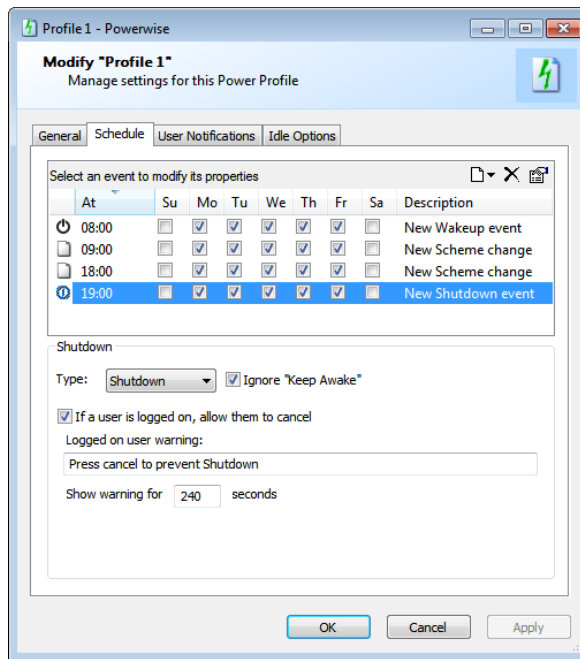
Profile 1 - Powerwise

Modify "Profile 1"
Manage settings for this Power Profile

General | Schedule | User Notifications | Idle Options

Select an event to modify its properties

| At | Su | Mo | Tu | We | Th | Fr | Sa | Description |
|---|---|---|---|---|---|---|---|---|
| 08:00 | ☐ | ☑ | ☑ | ☑ | ☑ | ☑ | ☐ | New Wakeup event |
| 09:00 | ☐ | ☑ | ☑ | ☑ | ☑ | ☑ | ☐ | New Scheme change |
| 18:00 | ☐ | ☑ | ☑ | ☑ | ☑ | ☑ | ☐ | New Scheme change |
| 19:00 | ☐ | ☑ | ☑ | ☑ | ☑ | ☑ | ☐ | New Shutdown event |

Shutdown

Type: Shutdown ☑ Ignore "Keep Awake"

☑ If a user is logged on, allow them to cancel

Logged on user warning:

Press cancel to prevent Shutdown

Show warning for 240 seconds

OK | Cancel | Apply